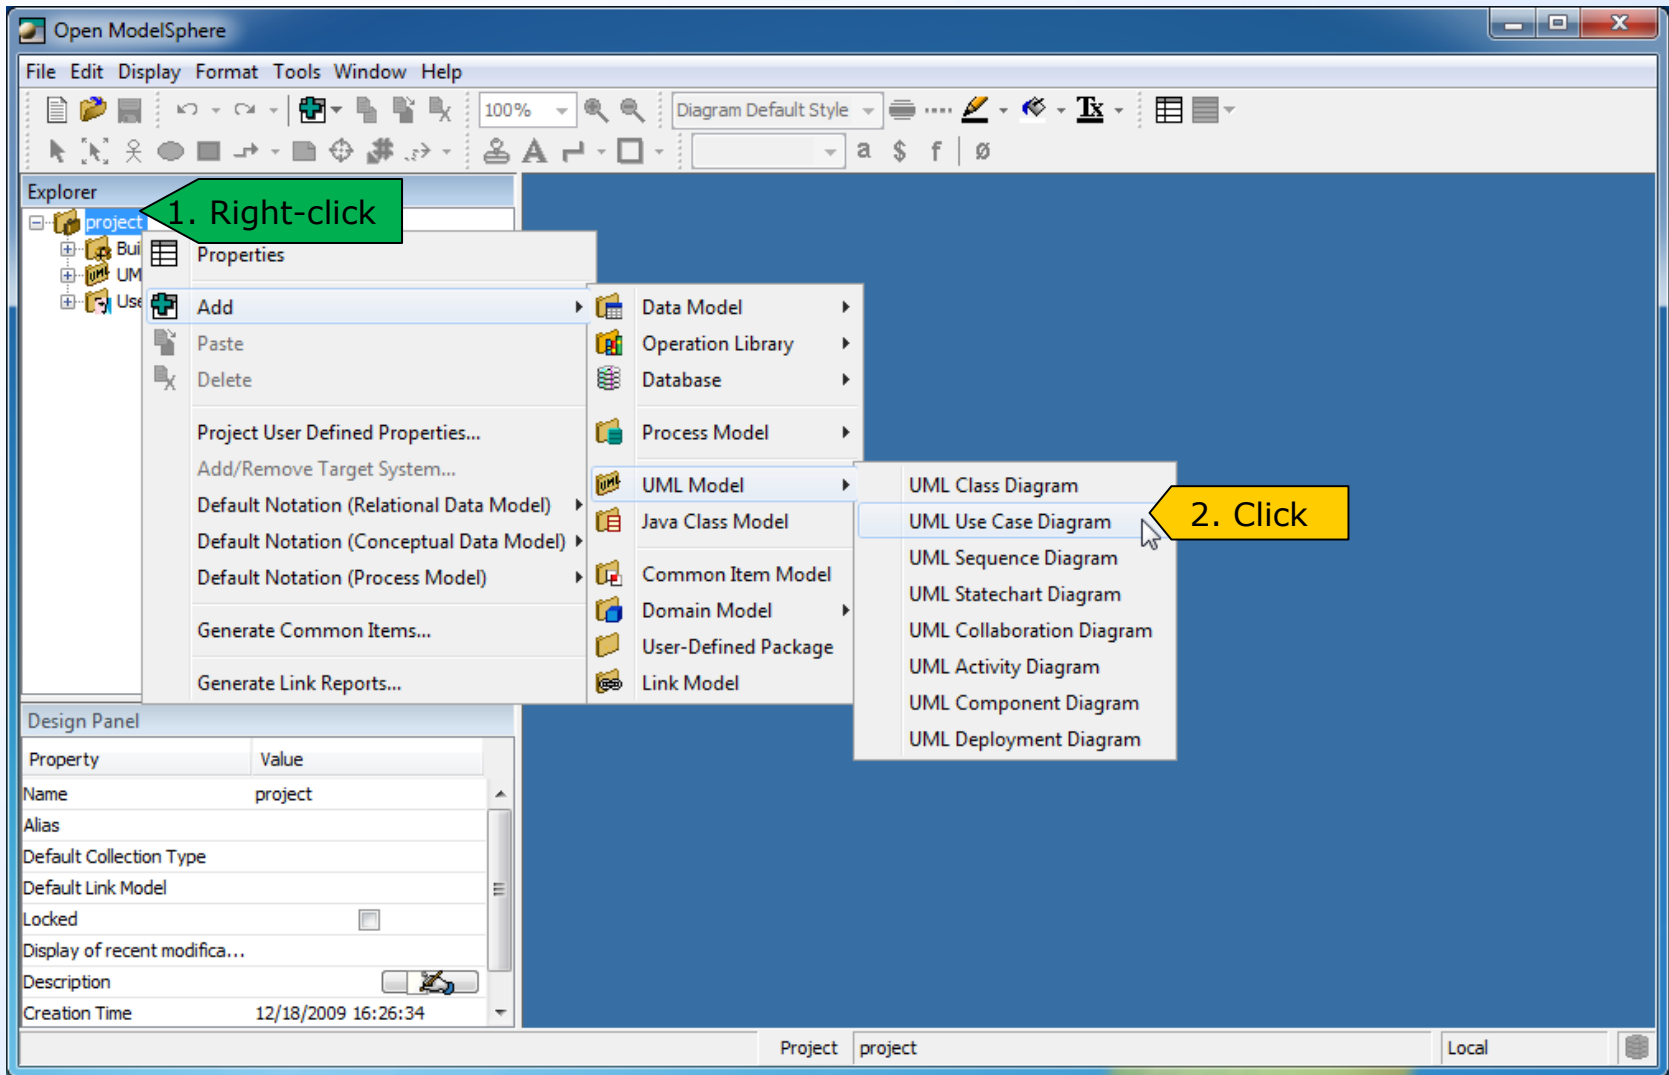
Open ModelSphere

File Edit Display Format Tools Window Help

100%
Diagram Default Style
a $ f ø

Explorer
project
Bui
UM
Use

1. Right-click

Properties
Add
Paste
Delete
Project User Defined Properties...
Add/Remove Target System...
Default Notation (Relational Data Model)
Default Notation (Conceptual Data Model)
Default Notation (Process Model)
Generate Common Items...
Generate Link Reports...

Data Model
Operation Library
Database
Process Model
UML Model
Java Class Model
Common Item Model
Domain Model
User-Defined Package
Link Model

UML Class Diagram
UML Use Case Diagram
UML Sequence Diagram
UML Statechart Diagram
UML Collaboration Diagram
UML Activity Diagram
UML Component Diagram
UML Deployment Diagram

2. Click

Design Panel

| Property | Value |
|---|---|
| Name | project |
| Alias | |
| Default Collection Type | |
| Default Link Model | |
| Locked | |
| Display of recent modifica... | |
| Description | |
| Creation Time | 12/18/2009 16:26:34 |

Project project Local